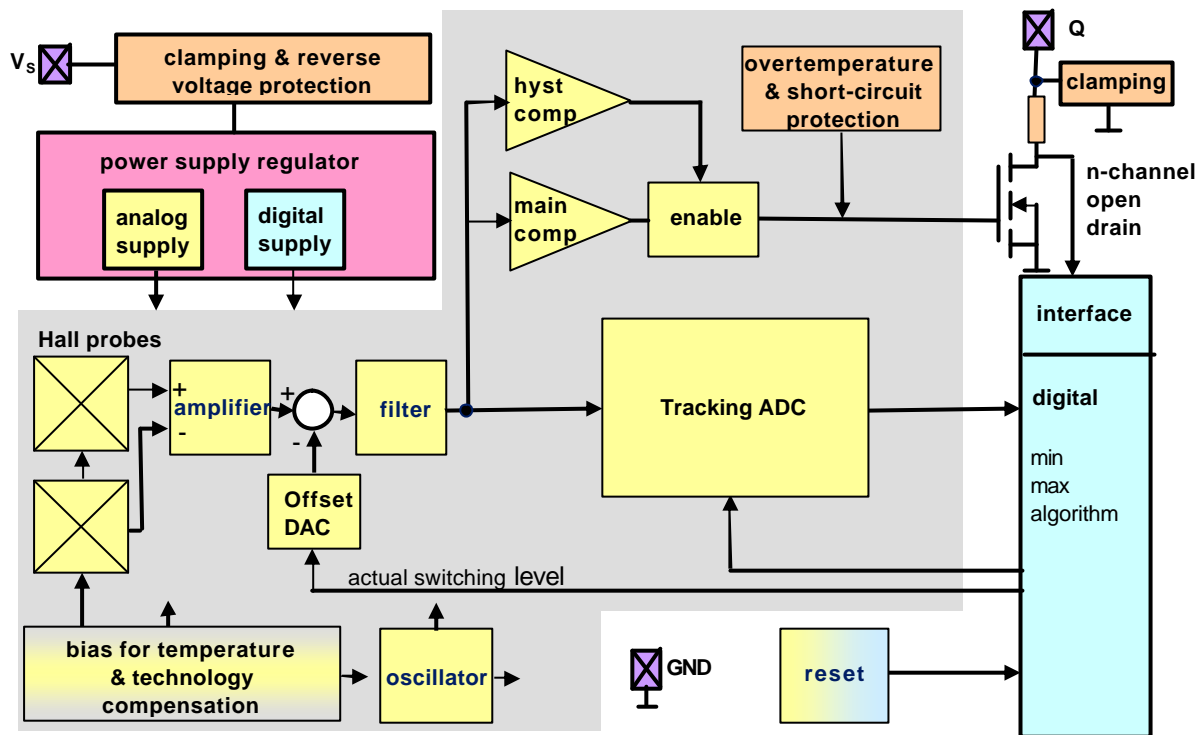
$V_S$

clamping & reverse voltage protection

power supply regulator

analog supply

digital supply

hyst comp

main comp

enable

overtemperature & short-circuit protection

Q

clamping

n-channel open drain

interface

digital

min
max
algorithm

Hall probes

+
amplifier
-

+
-

filter

Tracking ADC

Offset DAC

actual switching level

bias for temperature & technology compensation

oscillator

GND

reset